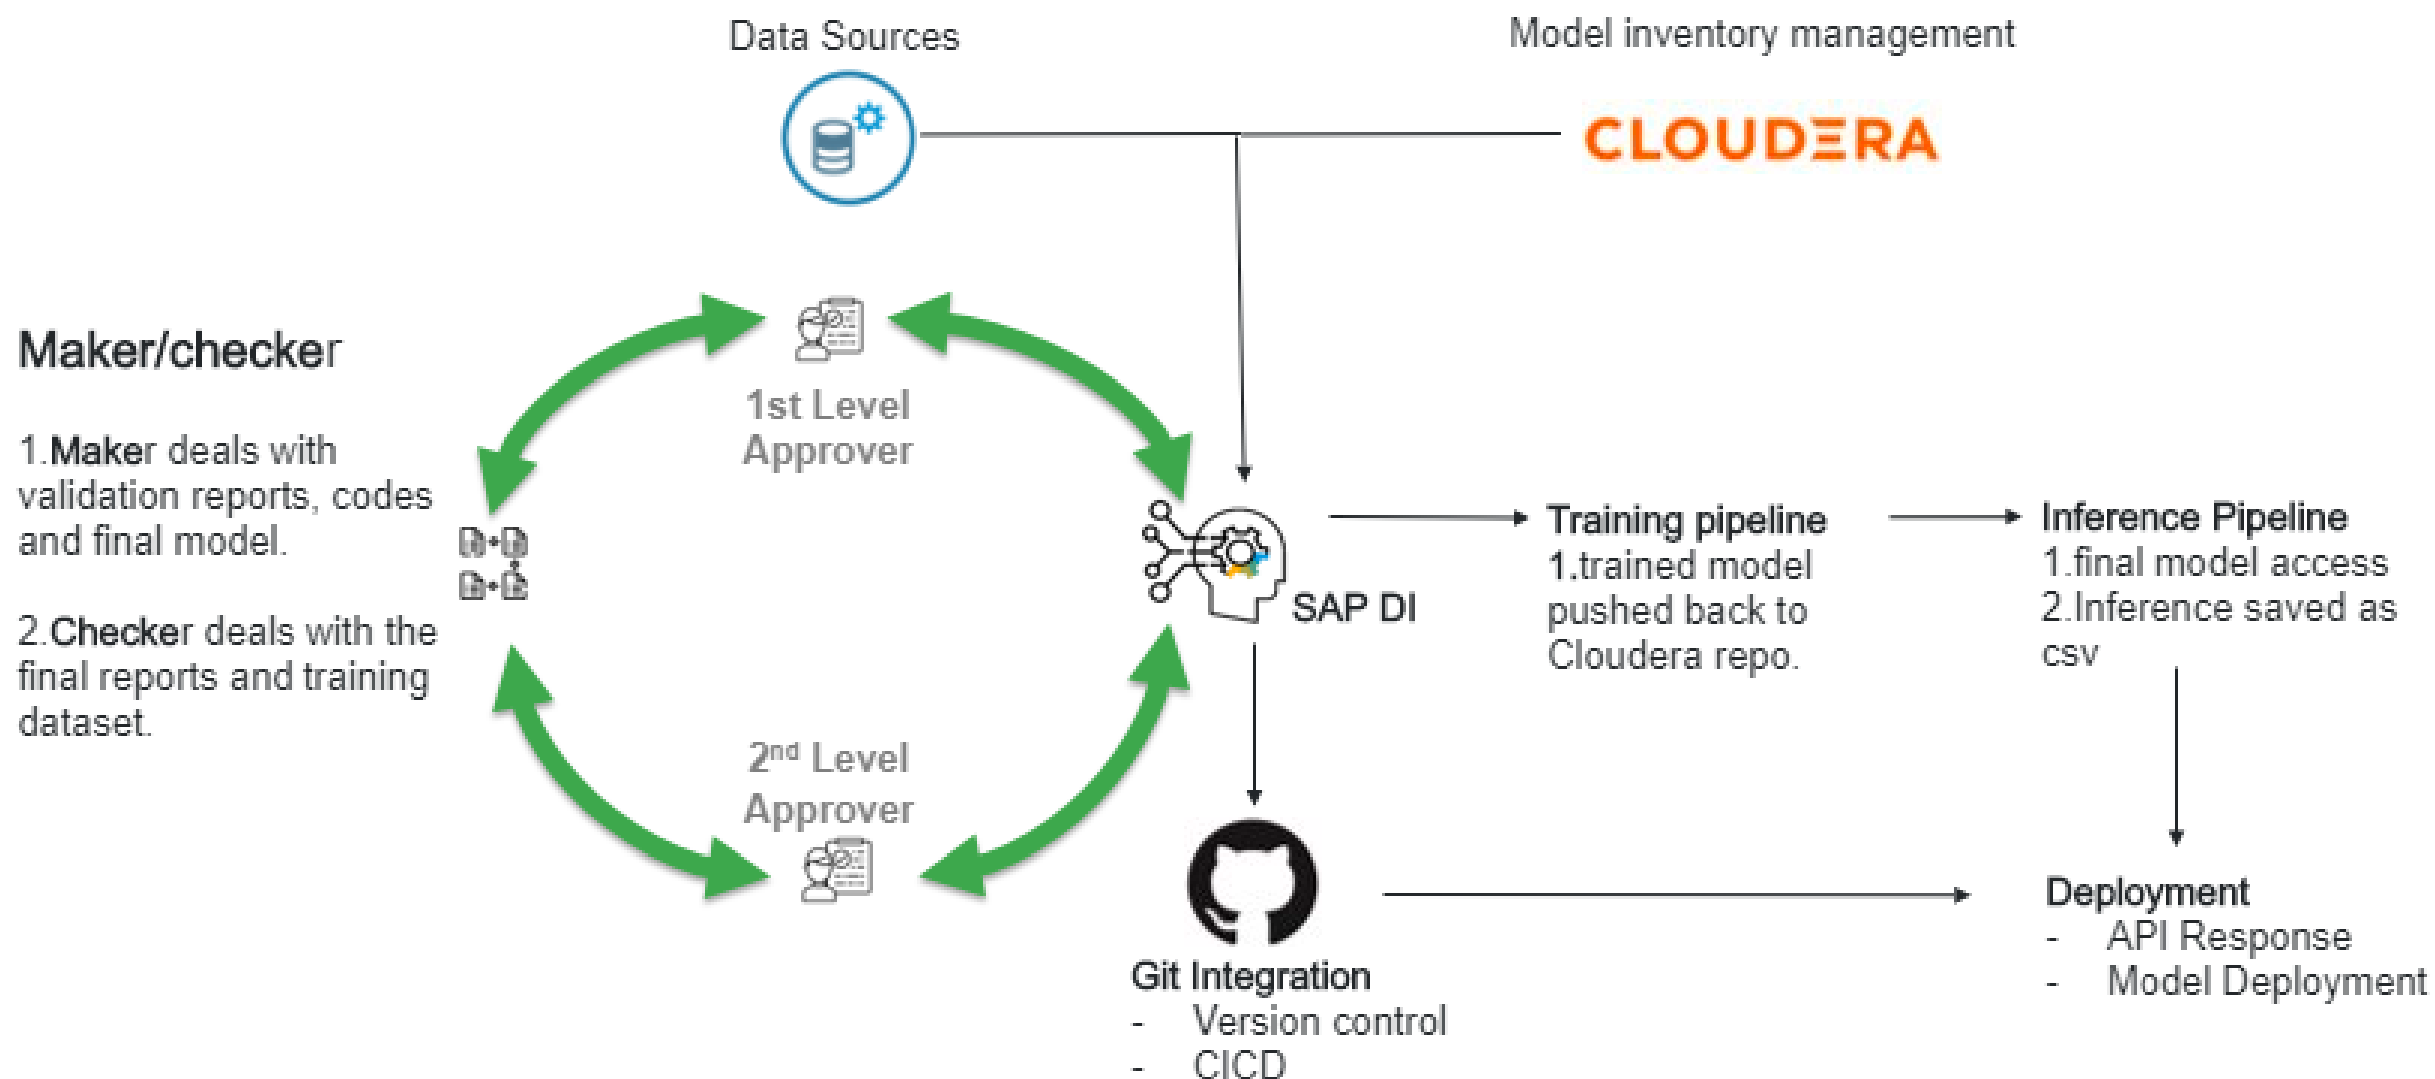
Data Sources

Model inventory management

CLOUDERA

Maker/checker

1.Maker deals with validation reports, codes and final model.

2.Checker deals with the final reports and training dataset.

1st Level Approver

2nd Level Approver

SAP DI

Training pipeline
1.trained model pushed back to Cloudera repo.

Inference Pipeline
1.final model access
2.Inference saved as csv

Git Integration
- Version control
- CICD

Deployment
- API Response
- Model Deployment